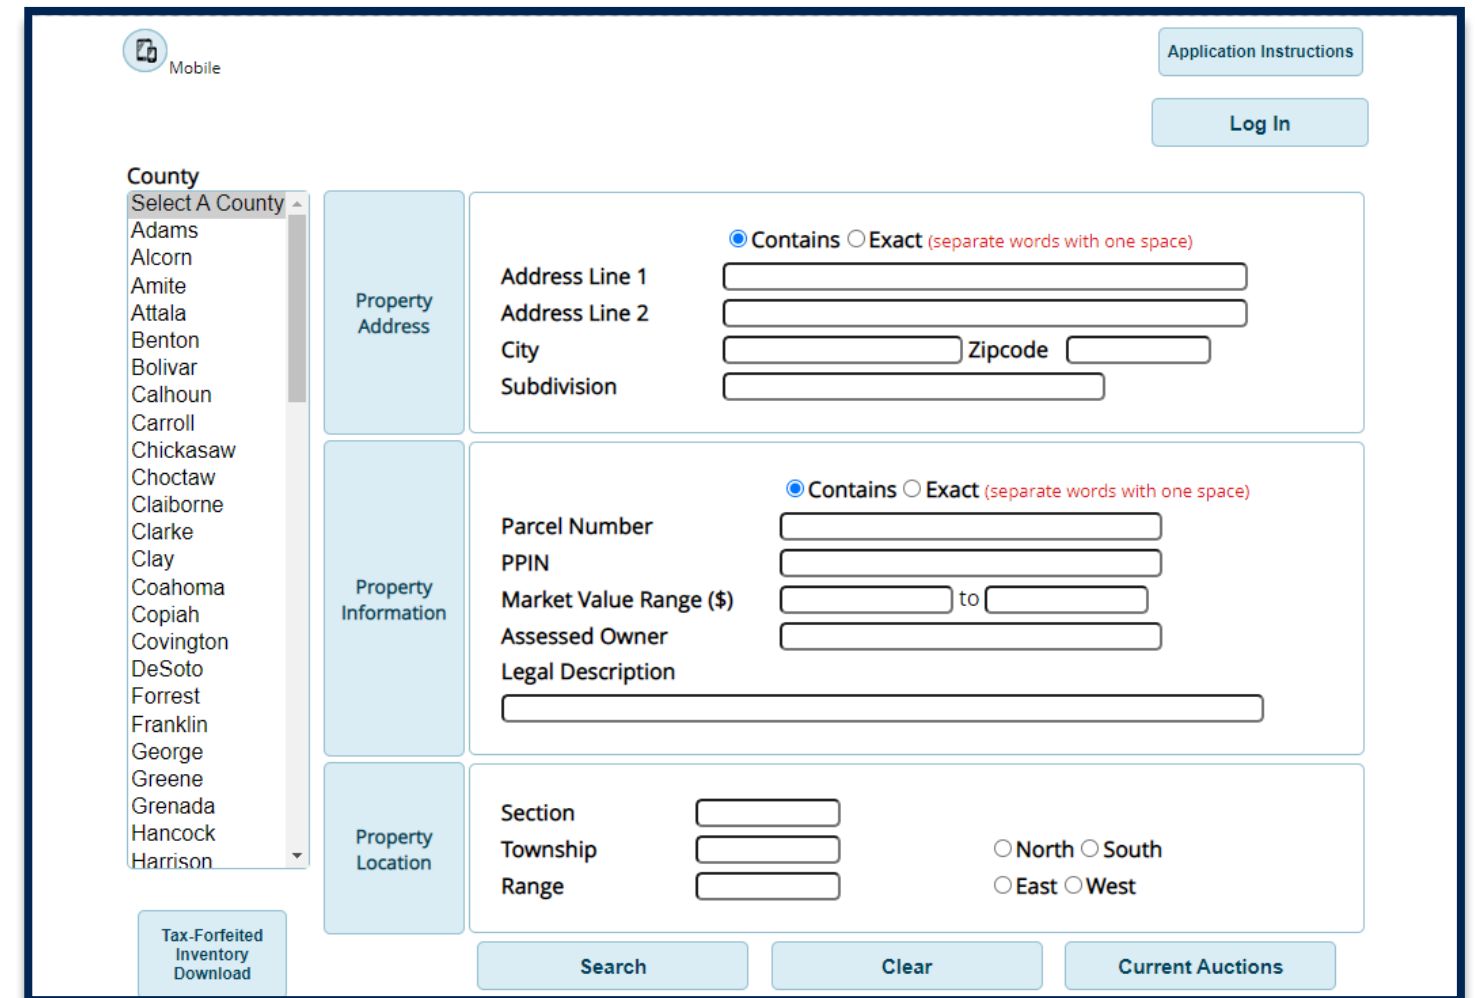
Mobile

Application Instructions

Log In

County

Select A County
Adams
Alcorn
Amite
Attala
Benton
Bolivar
Calhoun
Carroll
Chickasaw
Choctaw
Claiborne
Clarke
Clay
Coahoma
Copiah
Covington
DeSoto
Forrest
Franklin
George
Greene
Grenada
Hancock
Harrison

Property Address

Contains Exact (separate words with one space)

Address Line 1

Address Line 2

City Zipcode

Subdivision

Property Information

Contains Exact (separate words with one space)

Parcel Number

PPIN

Market Value Range ($) to

Assessed Owner

Legal Description

Property Location

Section

Township North South

Range East West

Tax-Forfeited Inventory Download

Search

Clear

Current Auctions